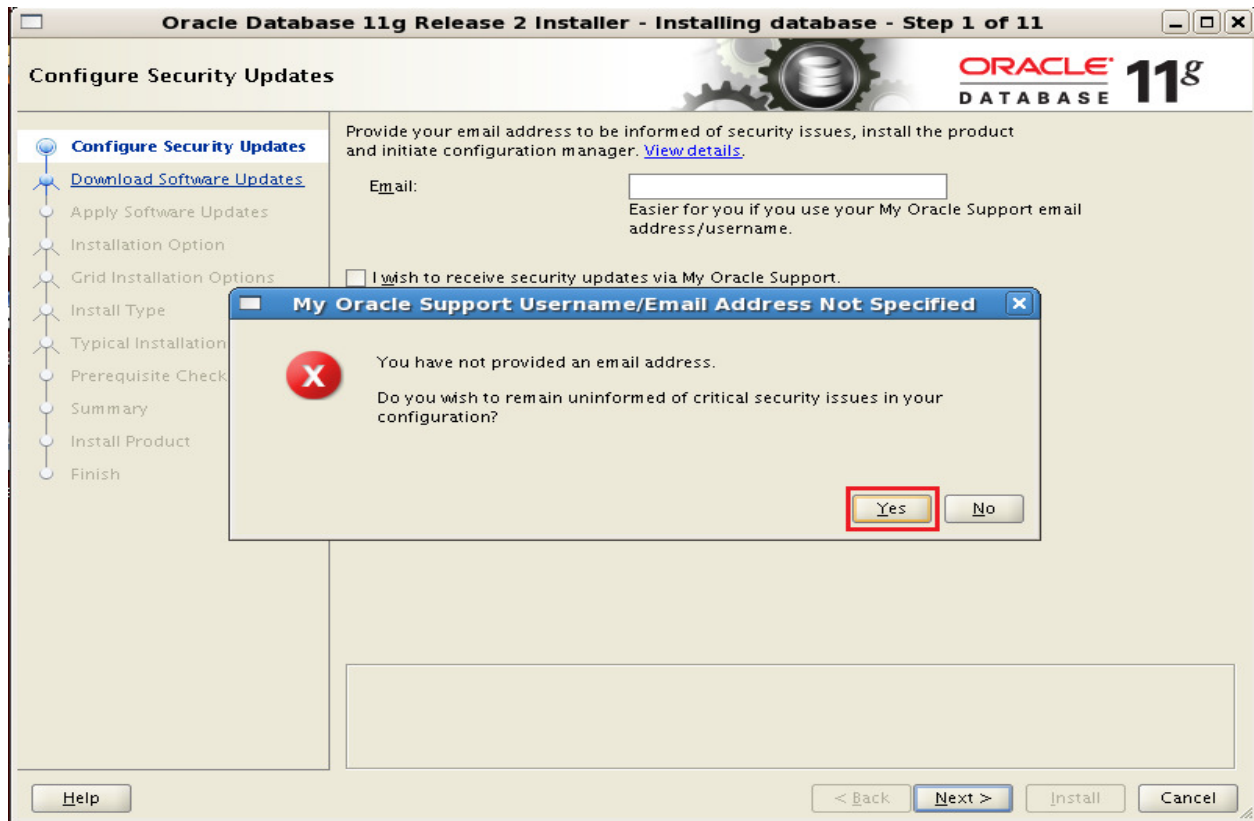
Oracle Database 11g Release 2 Installer - Installing database - Step 1 of 11

Configure Security Updates

ORACLE DATABASE 11g

Configure Security Updates
Download Software Updates
Apply Software Updates
Installation Option
Grid Installation Options
Install Type
Typical Installation
Prerequisite Check
Summary
Install Product
Finish

Provide your email address to be informed of security issues, install the product and initiate configuration manager. View details.

Email:

Easier for you if you use your My Oracle Support email address/username.

I wish to receive security updates via My Oracle Support.

My Oracle Support Username/Email Address Not Specified

You have not provided an email address.

Do you wish to remain uninformed of critical security issues in your configuration?

Yes No

Help < Back Next > Install Cancel